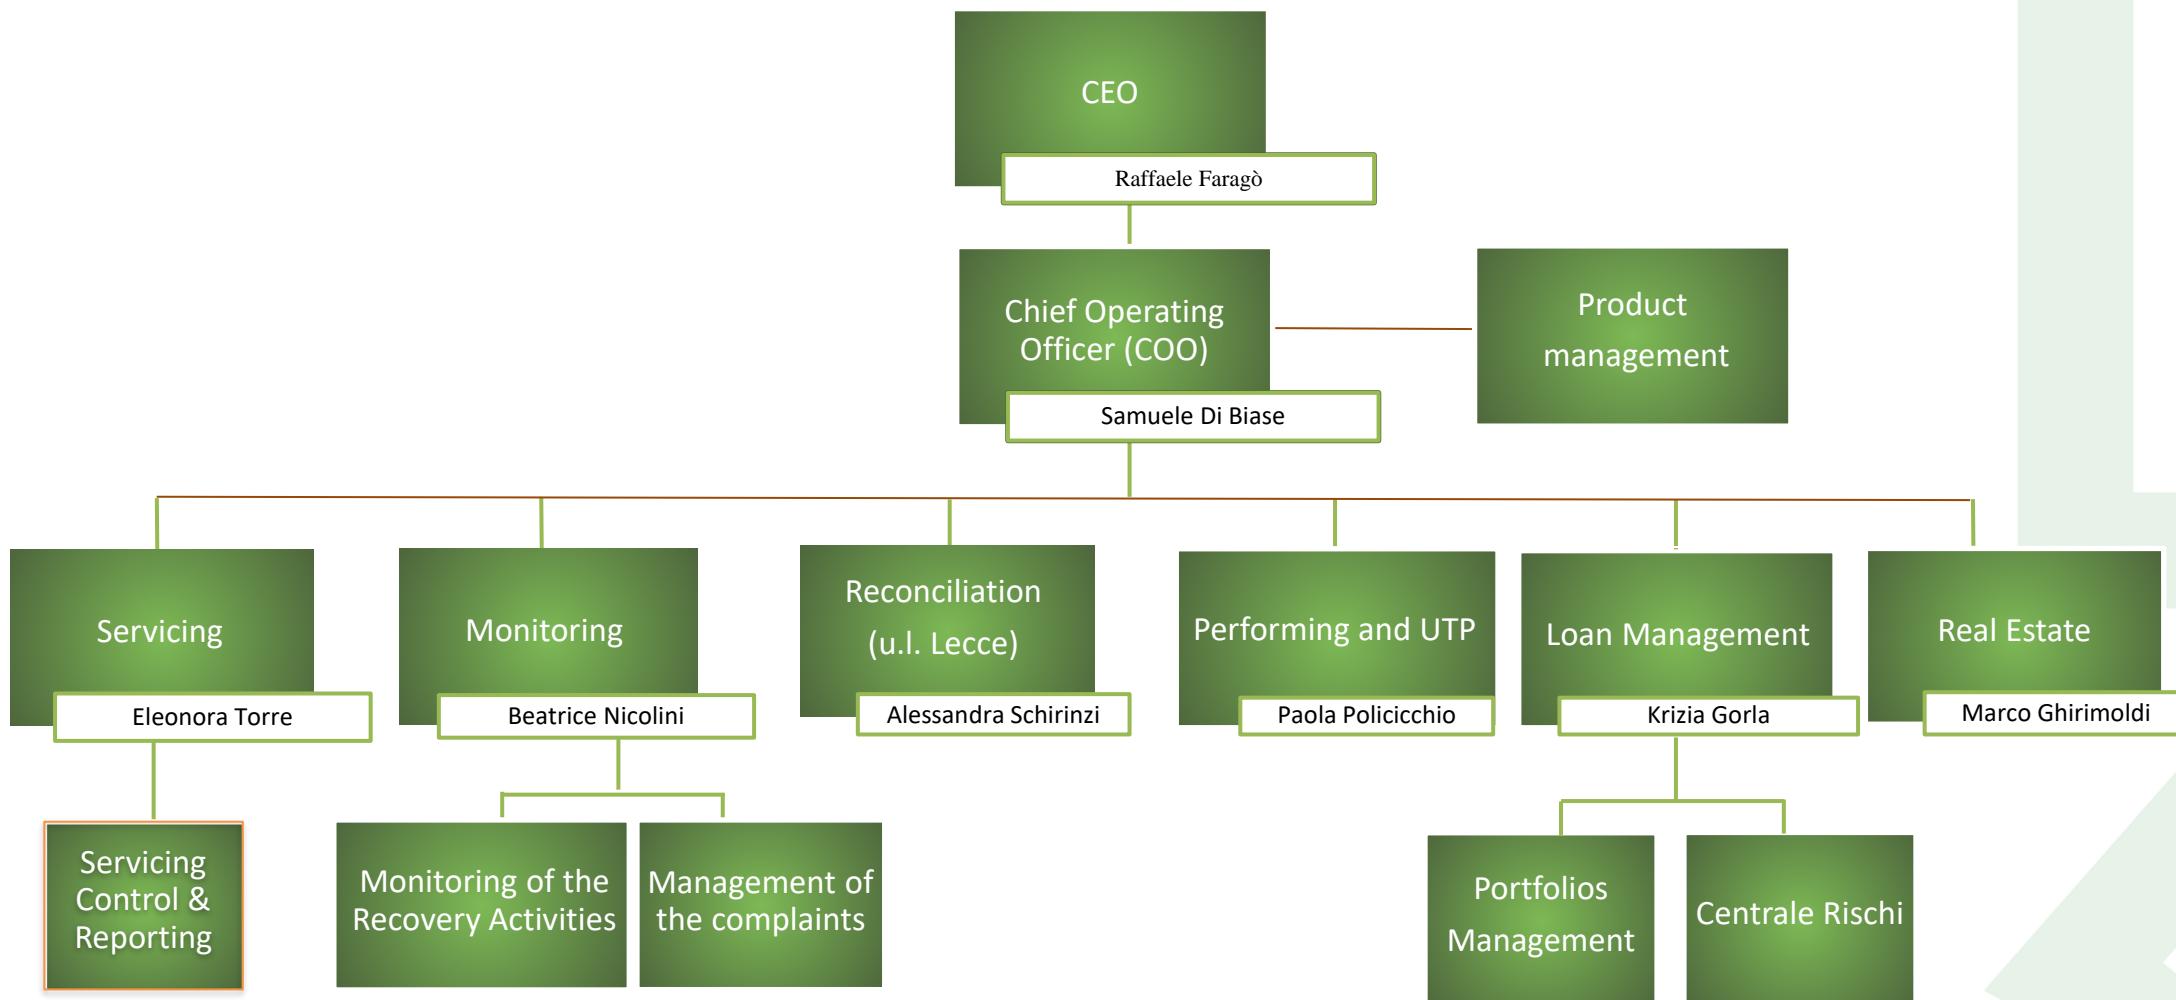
CEO

Raffaele Faragò

Chief Operating Officer (COO)

Samuele Di Biase

Product management

Servicing

Eleonora Torre

Monitoring

Beatrice Nicolini

Reconciliation (u.l. Lecce)

Alessandra Schirinzi

Performing and UTP

Paola Policicchio

Loan Management

Krizia Gorla

Real Estate

Marco Ghirimoldi

Servicing Control & Reporting

Monitoring of the Recovery Activities

Management of the complaints

Portfolios Management

Centrale Rischi